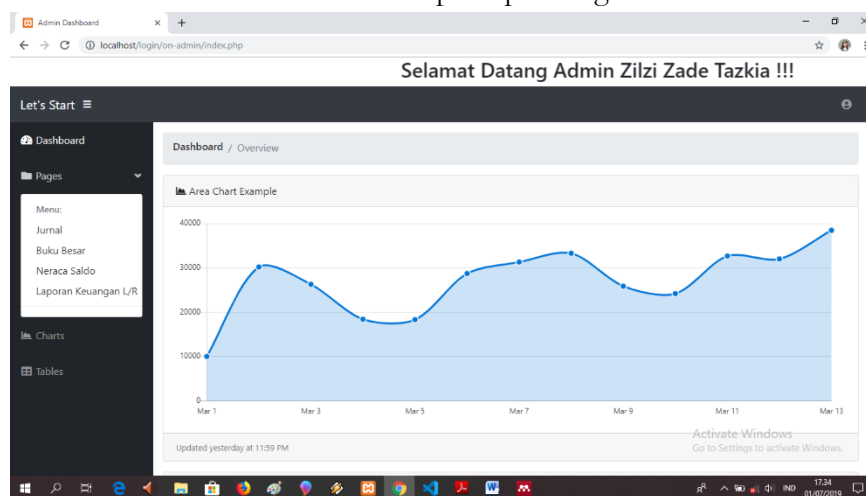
Admin Dashboard
localhost/login/on-admin/index.php

Selamat Datang Admin Zilzi Zade Tazkia !!!

Let's Start ≡

Dashboard
Pages
Menu:
Jurnal
Buku Besar
Neraca Saldo
Laporan Keuangan L/R
Charts
Tables

Dashboard / Overview

Area Chart Example

40000
30000
20000
10000
0
Mar 1
Mar 3
Mar 5
Mar 7
Mar 9
Mar 11
Mar 13

Updated yesterday at 11:59 PM

Activate Windows
Go to Settings to activate Windows.

IND
17.34
01/07/2019